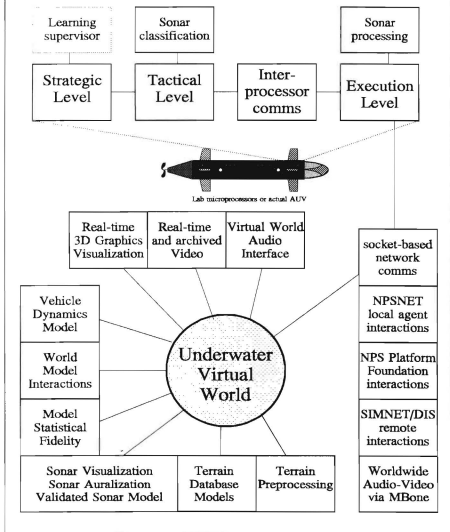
Learning supervisor

Sonar classification

Sonar processing

Strategic Level

Tactical Level

Inter-processor comms

Execution Level

Lab microprocessors or actual AUV

Real-time 3D Graphics Visualization

Real-time and archived Video

Virtual World Audio Interface

socket-based network comms

Vehicle Dynamics Model

NPSNET local agent interactions

World Model Interactions

Underwater Virtual World

NPS Platform Foundation interactions

Model Statistical Fidelity

SIMNET/DIS remote interactions

Sonar Visualization Sonar Auralization Validated Sonar Model

Terrain Database Models

Terrain Preprocessing

Worldwide Audio-Video via MBone